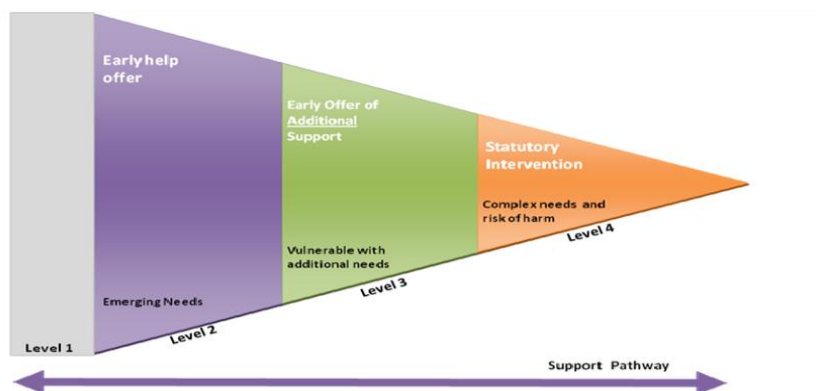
Early help offer

Early Offer of Additional Support

Statutory Intervention

Complex needs and risk of harm

Level 4

Vulnerable with additional needs

Level 3

Emerging Needs

Level 2

Level 1

Support Pathway